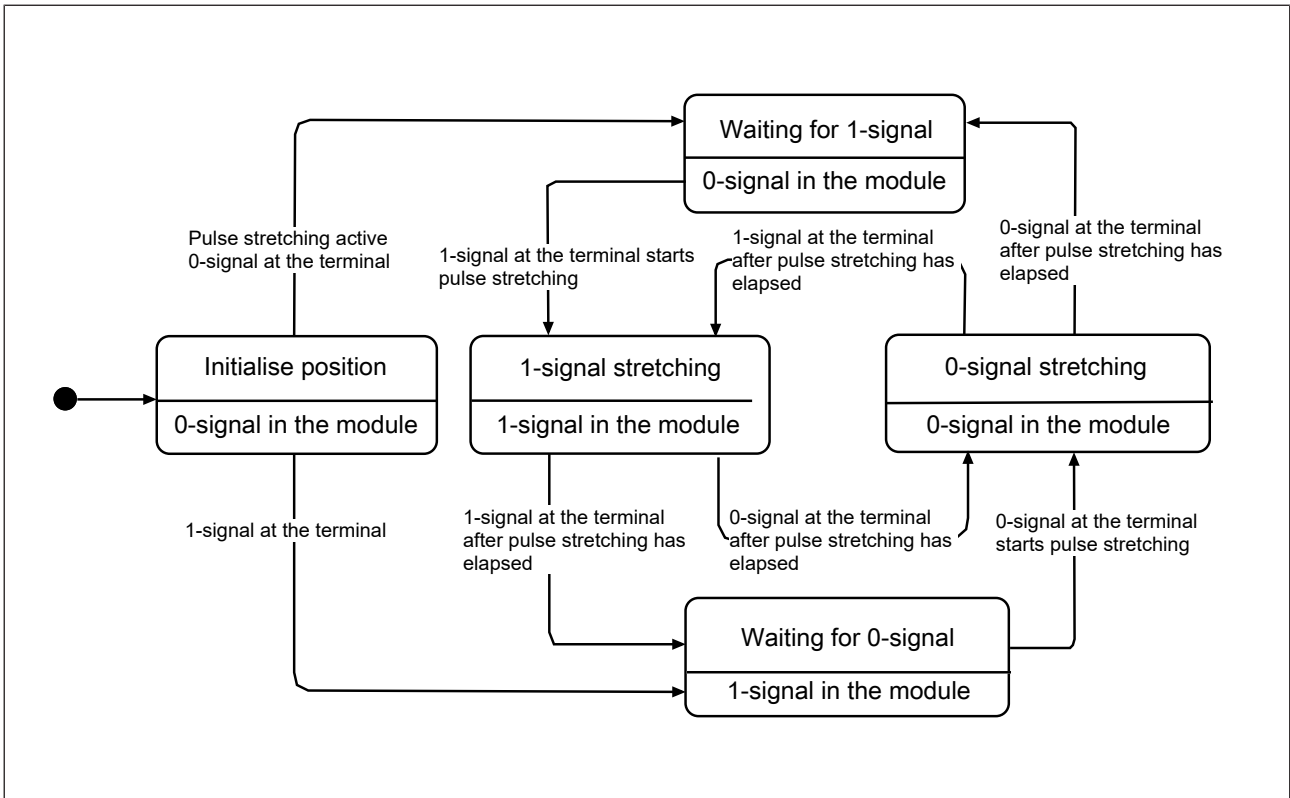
Waiting for 1-signal
0-signal in the module

Pulse stretching active
0-signal at the terminal

1-signal at the terminal starts pulse stretching

1-signal at the terminal after pulse stretching has elapsed

0-signal at the terminal after pulse stretching has elapsed

Initialise position
0-signal in the module

1-signal stretching
1-signal in the module

0-signal stretching
0-signal in the module

1-signal at the terminal

1-signal at the terminal after pulse stretching has elapsed

0-signal at the terminal after pulse stretching has elapsed

0-signal at the terminal starts pulse stretching

Waiting for 0-signal
1-signal in the module